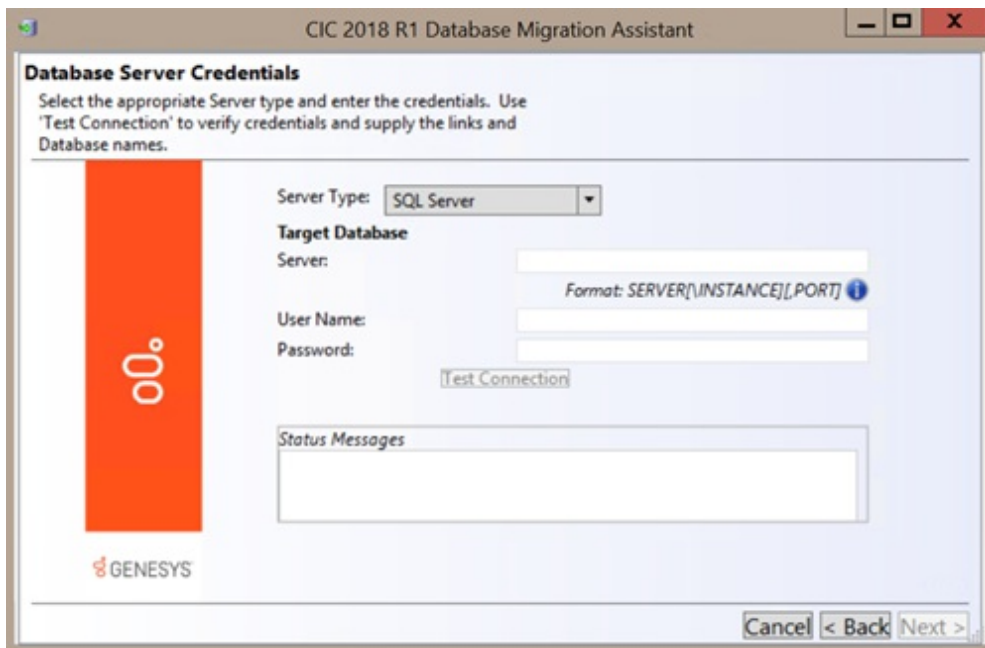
CIC 2018 R1 Database Migration Assistant

Database Server Credentials

Select the appropriate Server type and enter the credentials. Use 'Test Connection' to verify credentials and supply the links and Database names.

Server Type: SQL Server

Target Database

Server:

Format: SERVER[\INSTANCE][,PORT]

User Name:

Password:

Test Connection

Status Messages

GENESYS

Cancel < Back Next >